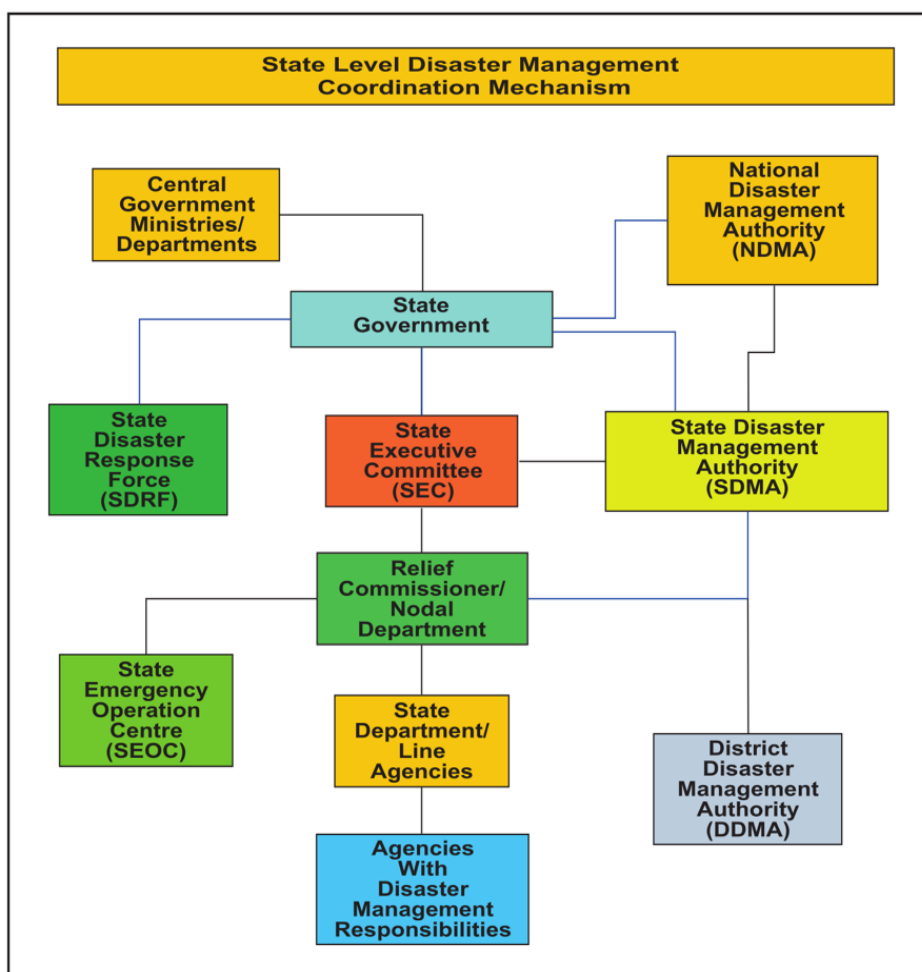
State Level Disaster Management Coordination Mechanism

Central Government Ministries/ Departments

National Disaster Management Authority (NDMA)

State Government

State Disaster Response Force (SDRF)

State Executive Committee (SEC)

State Disaster Management Authority (SDMA)

Relief Commissioner/ Nodal Department

State Emergency Operation Centre (SEOC)

State Department/ Line Agencies

District Disaster Management Authority (DDMA)

Agencies With Disaster Management Responsibilities